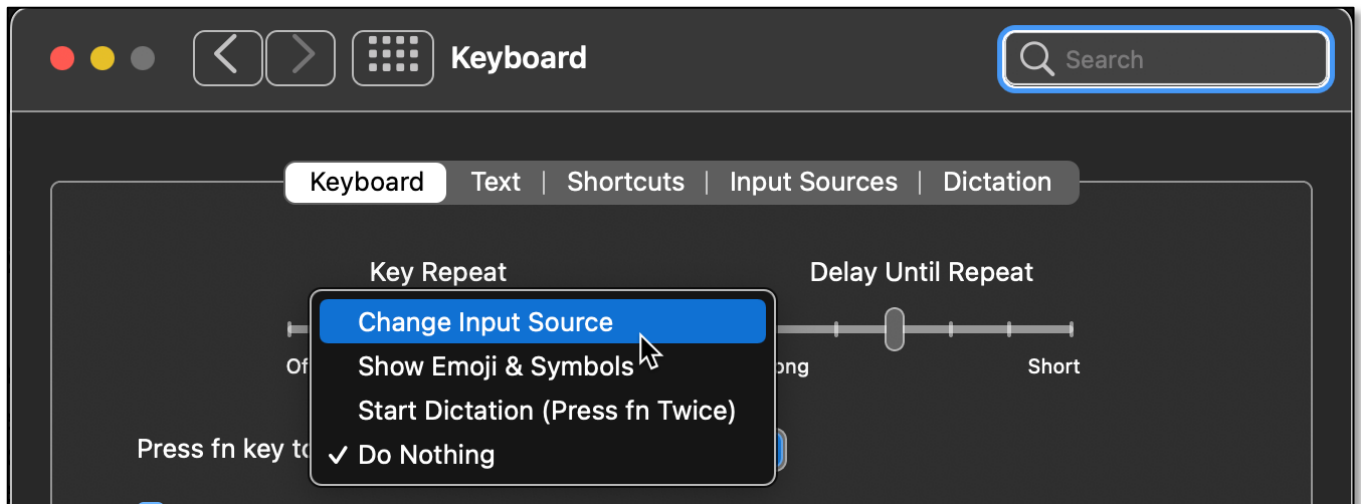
Keyboard

Search

Keyboard | Text | Shortcuts | Input Sources | Dictation

Key Repeat

Delay Until Repeat

Of

ong

Short

Change Input Source
Show Emoji & Symbols
Start Dictation (Press fn Twice)
✓ Do Nothing

Press fn key to